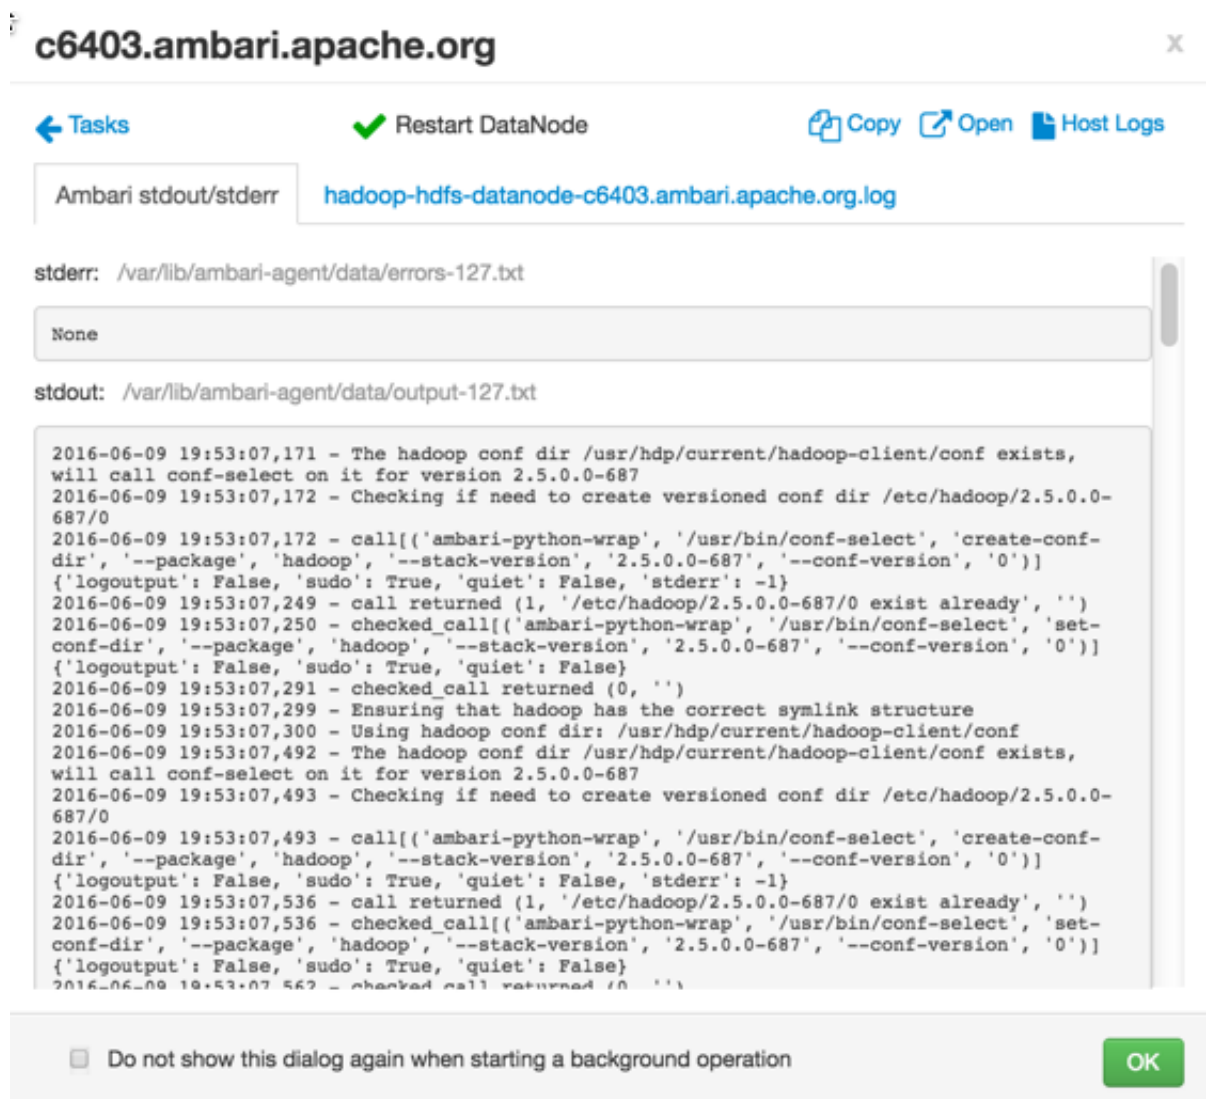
c6403.ambari.apache.org

x

Tasks

Restart DataNode

Copy Open Host Logs

Ambari stdout/stderr

hadoop-hdfs-datanode-c6403.ambari.apache.org.log

stderr: /var/lib/ambari-agent/data/errors-127.txt

None

stdout: /var/lib/ambari-agent/data/output-127.txt

2016-06-09 19:53:07,171 - The hadoop conf dir /usr/hdp/current/hadoop-client/conf exists, will call conf-select on it for version 2.5.0.0-687
2016-06-09 19:53:07,172 - Checking if need to create versioned conf dir /etc/hadoop/2.5.0.0-687/0
2016-06-09 19:53:07,172 - call[('ambari-python-wrap', '/usr/bin/conf-select', 'create-conf-dir', '--package', 'hadoop', '--stack-version', '2.5.0.0-687', '--conf-version', '0')] {'logoutput': False, 'sudo': True, 'quiet': False, 'stderr': -1}
2016-06-09 19:53:07,249 - call returned (1, '/etc/hadoop/2.5.0.0-687/0 exist already', '')
2016-06-09 19:53:07,250 - checked_call[('ambari-python-wrap', '/usr/bin/conf-select', 'set-conf-dir', '--package', 'hadoop', '--stack-version', '2.5.0.0-687', '--conf-version', '0')] {'logoutput': False, 'sudo': True, 'quiet': False}
2016-06-09 19:53:07,291 - checked_call returned (0, '')
2016-06-09 19:53:07,299 - Ensuring that hadoop has the correct symlink structure
2016-06-09 19:53:07,300 - Using hadoop conf dir: /usr/hdp/current/hadoop-client/conf
2016-06-09 19:53:07,492 - The hadoop conf dir /usr/hdp/current/hadoop-client/conf exists, will call conf-select on it for version 2.5.0.0-687
2016-06-09 19:53:07,493 - Checking if need to create versioned conf dir /etc/hadoop/2.5.0.0-687/0
2016-06-09 19:53:07,493 - call[('ambari-python-wrap', '/usr/bin/conf-select', 'create-conf-dir', '--package', 'hadoop', '--stack-version', '2.5.0.0-687', '--conf-version', '0')] {'logoutput': False, 'sudo': True, 'quiet': False, 'stderr': -1}
2016-06-09 19:53:07,536 - call returned (1, '/etc/hadoop/2.5.0.0-687/0 exist already', '')
2016-06-09 19:53:07,536 - checked_call[('ambari-python-wrap', '/usr/bin/conf-select', 'set-conf-dir', '--package', 'hadoop', '--stack-version', '2.5.0.0-687', '--conf-version', '0')] {'logoutput': False, 'sudo': True, 'quiet': False}
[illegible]

Do not show this dialog again when starting a background operation

OK